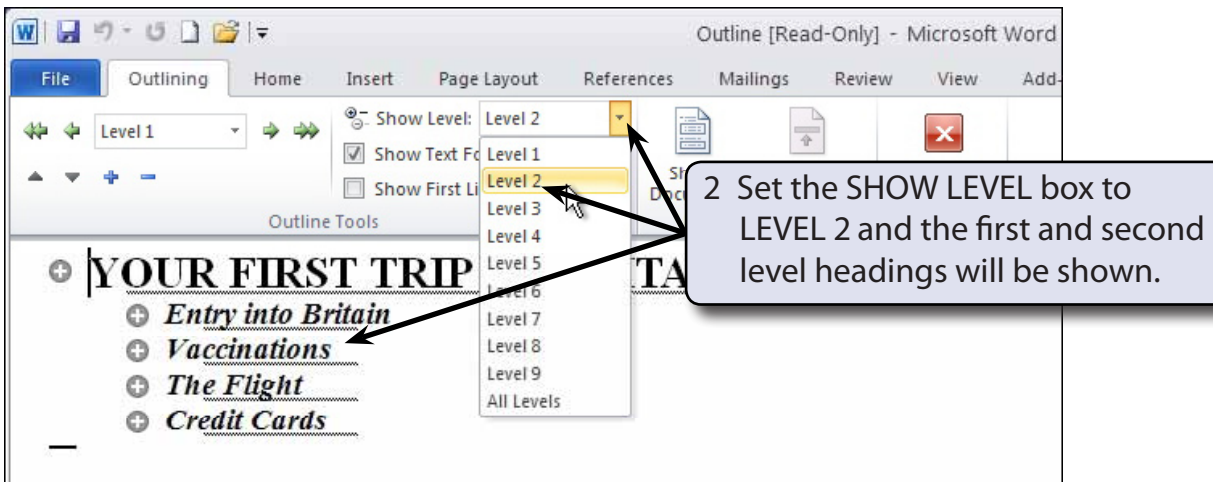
Outline [Read-Only] - Microsoft Word

File Outlining Home Insert Page Layout References Mailings Review View Add-

Level 1

Show Level: Level 2

Show Text Fo

Show First Li

Outline Tools

Level 1
Level 2
Level 3
Level 4
Level 5
Level 6
Level 7
Level 8
Level 9
All Levels

Sh Docu

2 Set the SHOW LEVEL box to LEVEL 2 and the first and second level headings will be shown.

YOUR FIRST TRIP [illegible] TA

Entry into Britain

Vaccinations

The Flight

Credit Cards